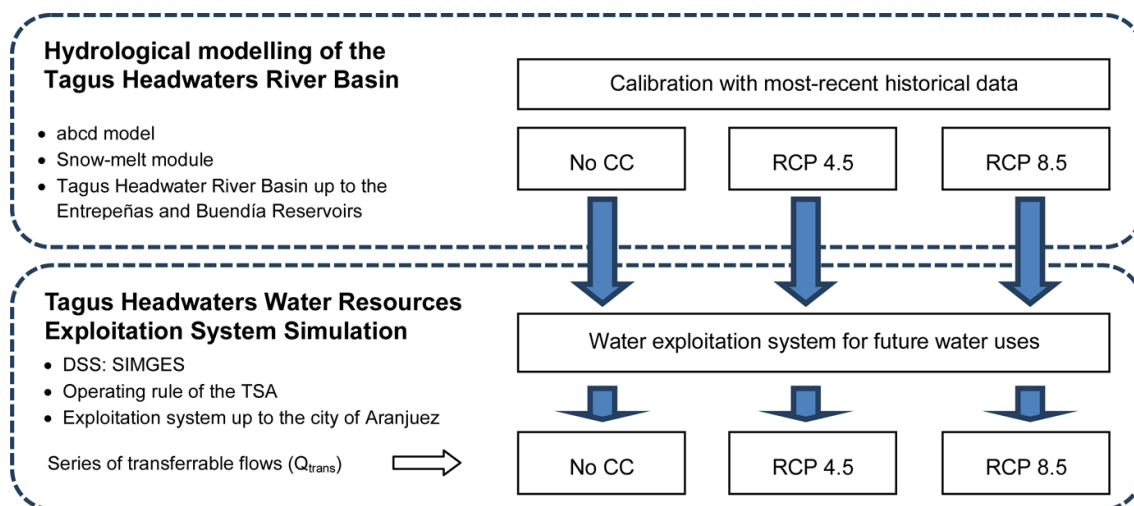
Hydrological modelling of the Tagus Headwaters River Basin

- abcd model
- Snow-melt module
- Tagus Headwater River Basin up to the Entrepeñas and Buendía Reservoirs

Calibration with most-recent historical data

No CC

RCP 4.5

RCP 8.5

Tagus Headwaters Water Resources Exploitation System Simulation

- DSS: SIMGES
- Operating rule of the TSA
- Exploitation system up to the city of Aranjuez

Water exploitation system for future water uses

Series of transferrable flows ($Q_{trans}$)

No CC

RCP 4.5

RCP 8.5